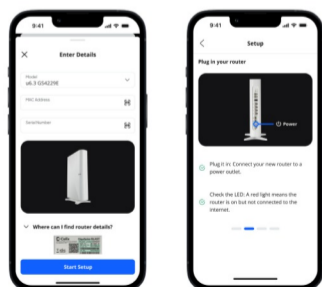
9:41

Enter Details

Model
ub.3 G5422RE

MAC Address

Serial Number

Where can I find router details?

Start Setup

9:41

Setup

Plug in your router

Power

Plug it in: Connect your new router to a power outlet.

Check the LED: A red light means the router is on but not connected to the internet.